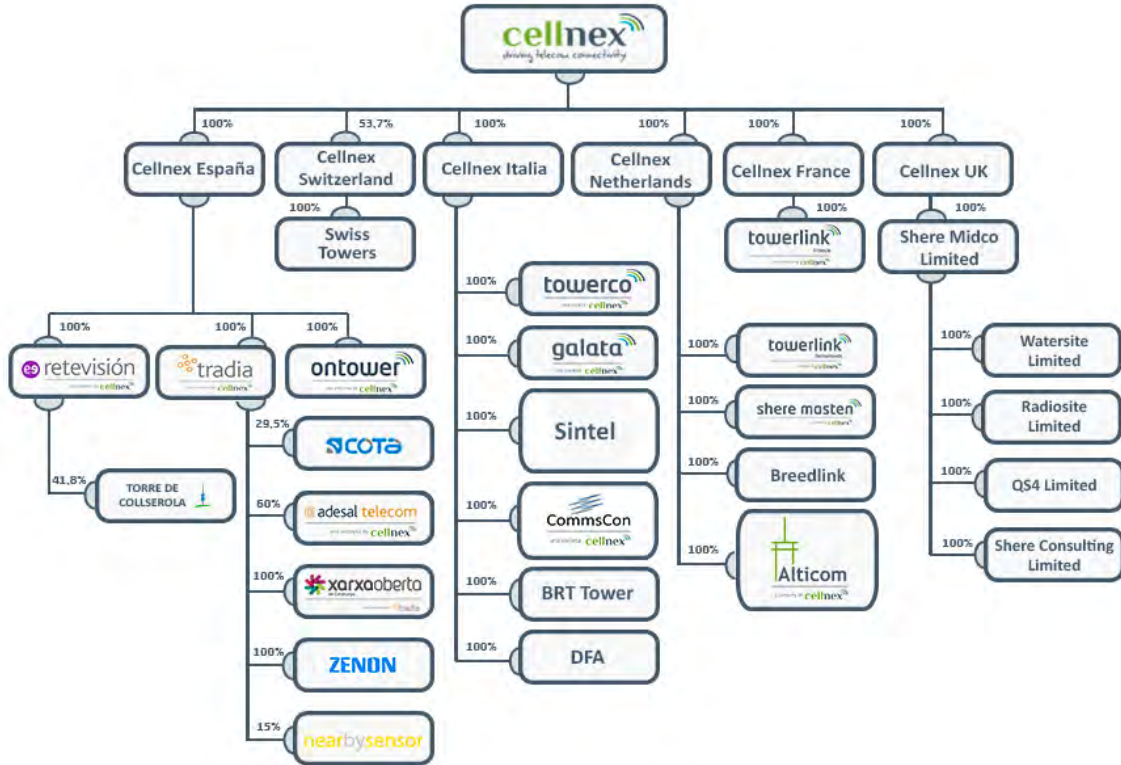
cellnex
driving telecom connectivity

100%
Cellnex España

53,7%
Cellnex Switzerland

100%
Swiss Towers

100%
Cellnex Italia

100%
Cellnex Netherlands

100%
Cellnex France

100%
towerlink
France

100%
Cellnex UK

100%
Shere Midco Limited

100%
retevisión
cellnex

100%
tradia
cellnex

100%
ontower
cellnex

41,8%
TORRE DE COLLSEROLA

29,5%
COTA

60%
adesal telecom
cellnex

100%
xarxaoberta
tradia

100%
ZENON

15%
nearbysensor

100%
towerco
cellnex

100%
galata
cellnex

100%
Sintel

100%
CommsCon
cellnex

100%
BRT Tower

100%
DFA

100%
towerlink
cellnex

100%
shere masten
cellnex

100%
Breedlink

100%
Alticom
cellnex

100%
Watersite Limited

100%
Radiosite Limited

100%
QS4 Limited

100%
Shere Consulting Limited